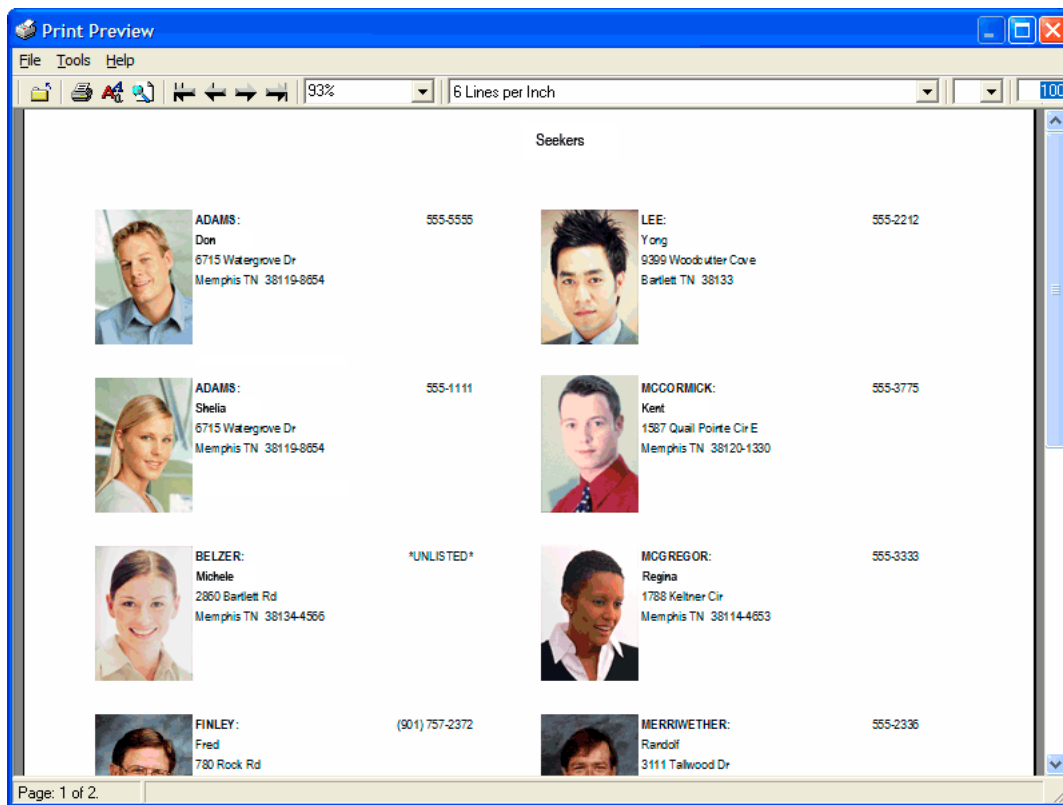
Print Preview

File Tools Help

93%

6 Lines per Inch

100

Seekers

ADAMS: 555-5555
Don
6715 Watergrove Dr
Memphis TN 38119-8654

LEE: 555-2212
Yong
9399 Woodbutter Cove
Bartlett TN 38133

ADAMS: 555-1111
Shelia
6715 Watergrove Dr
Memphis TN 38119-8654

MCCORMICK: 555-3775
Kent
1587 Quail Pointe Cir E
Memphis TN 38120-1330

BELZER: *UNLISTED*
Michele
2850 Bartlett Rd
Memphis TN 38134-4566

MCGREGOR: 555-3333
Regina
1788 Keltner Cir
Memphis TN 38114-4653

FINLEY: (901) 757-2372
Fred
780 Rock Rd

MERRIWETHER: 555-2336
Randolf
3111 Tallwood Dr

Page: 1 of 2.